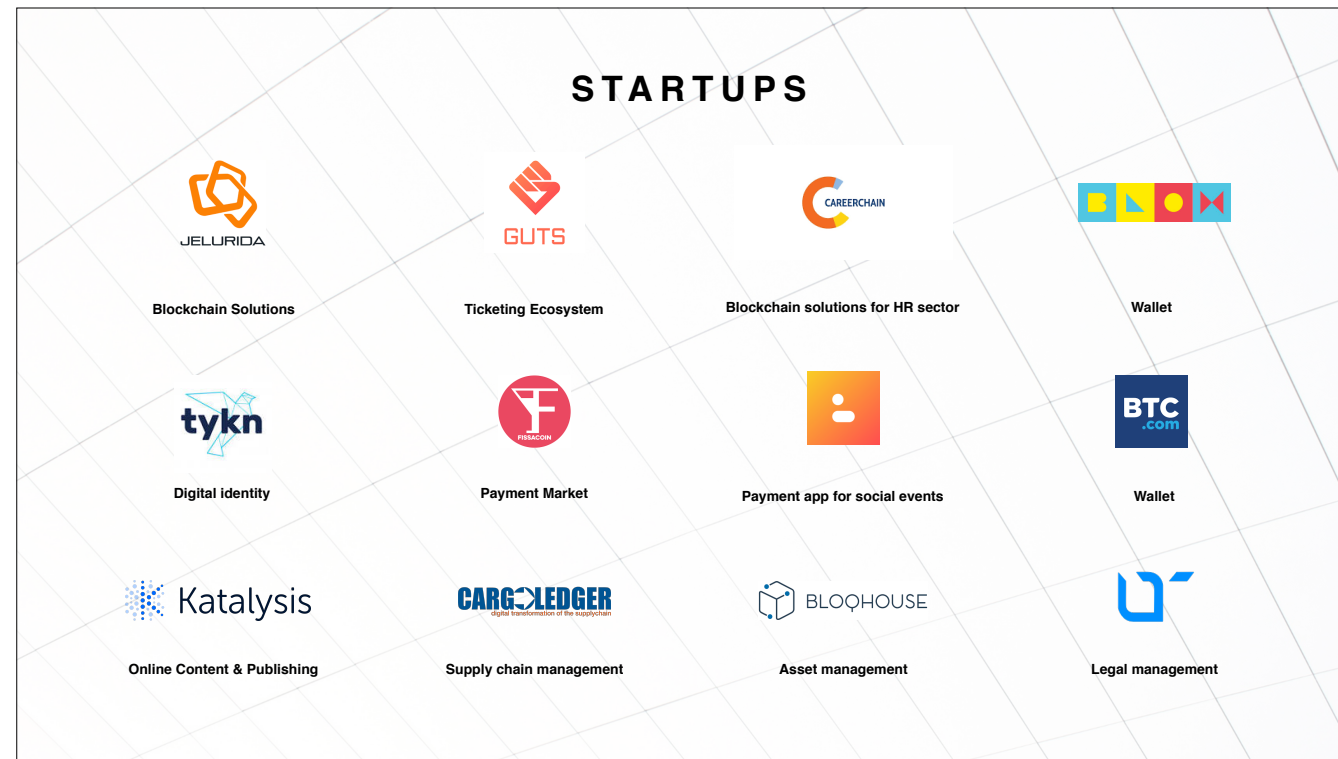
STARTUPS

JELURIDA

Blockchain Solutions

GUTS

Ticketing Ecosystem

CAREERCHAIN

Blockchain solutions for HR sector

Wallet

tykn

Digital identity

F
FISSACOIN

Payment Market

Payment app for social events

BTC
.com

Wallet

Katalysis

Online Content & Publishing

CARGOLEDGER
digital transformation of the supplychain

Supply chain management

BLOQHOUSE

Asset management

Legal management